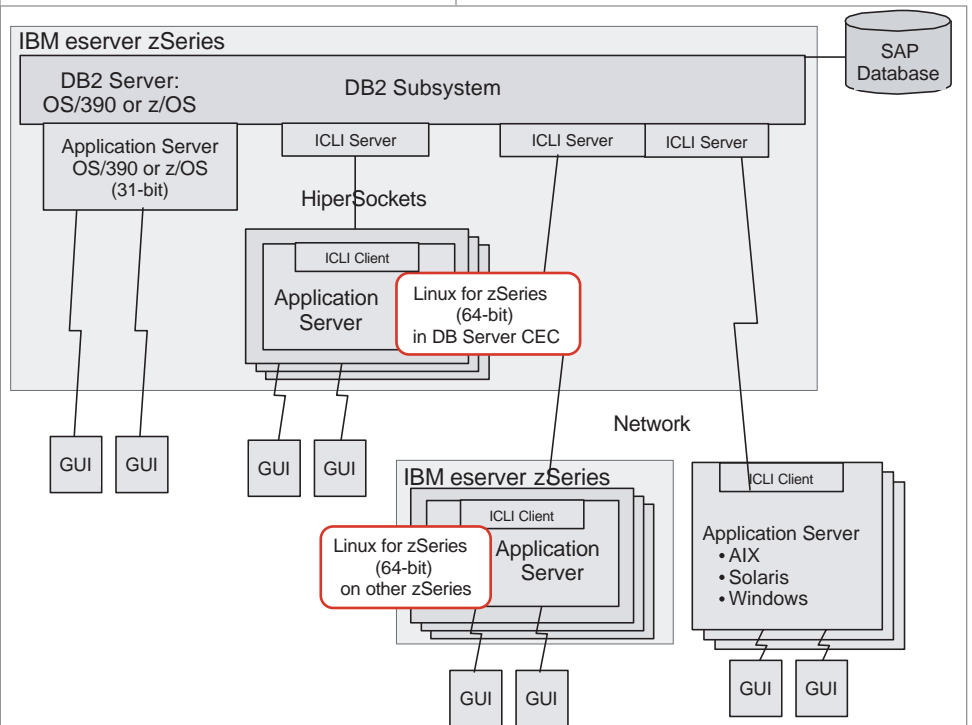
IBM eserver zSeries

SAP Database

DB2 Server: OS/390 or z/OS

DB2 Subsystem

Application Server OS/390 or z/OS (31-bit)

ICLI Server

ICLI Server

ICLI Server

HiperSockets

ICLI Client

Application Server

Linux for zSeries (64-bit) in DB Server CEC

Network

GUI

GUI

GUI

GUI

IBM eserver zSeries

ICLI Client

Linux for zSeries (64-bit) on other zSeries

Application Server

ICLI Client

Application Server
• AIX
• Solaris
• Windows

GUI

GUI

GUI

GUI